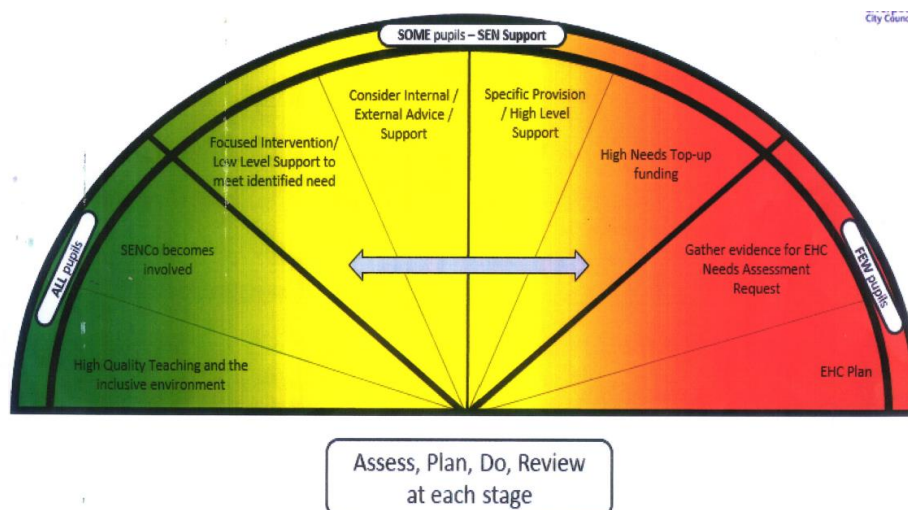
City Council

SOME pupils – SEN Support

ALL pupils

FEW pupils

High Quality Teaching and the inclusive environment

SENCo becomes involved

Focused Intervention/ Low Level Support to meet identified need

Consider Internal / External Advice / Support

Specific Provision / High Level Support

High Needs Top-up funding

Gather evidence for EHC Needs Assessment Request

EHC Plan

Assess, Plan, Do, Review at each stage